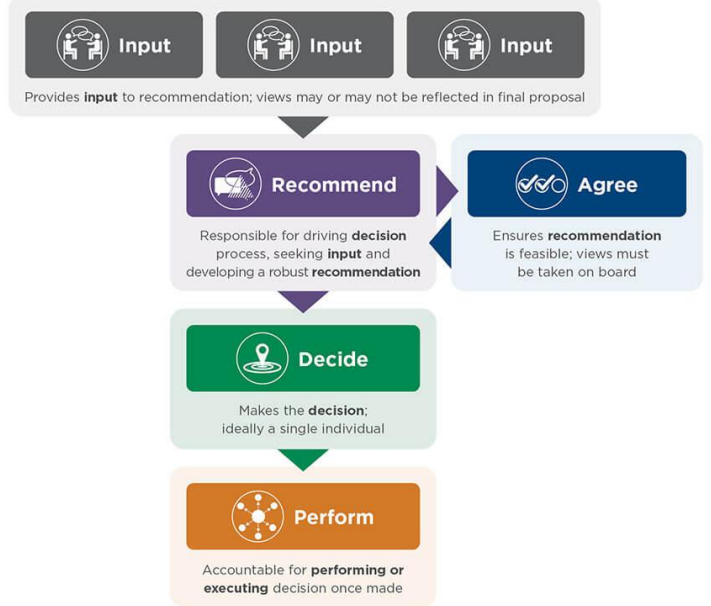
Input

Input

Input

Provides **input** to recommendation; views may or may not be reflected in final proposal

Recommend

Responsible for driving **decision** process, seeking **input** and developing a robust **recommendation**

Agree

Ensures **recommendation** is feasible; views must be taken on board

Decide

Makes the **decision**; ideally a single individual

Perform

Accountable for **performing or executing** decision once made